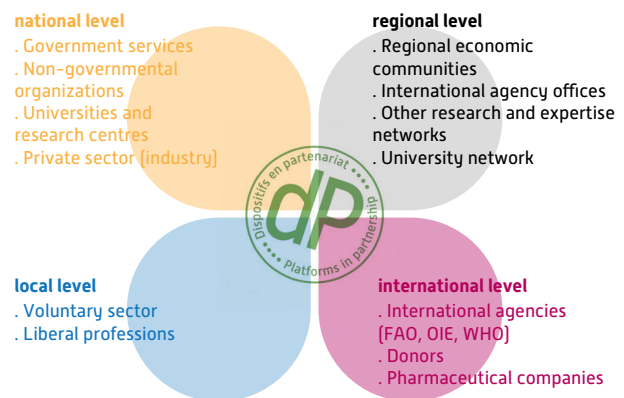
national level
. Government services
. Non-governmental organizations
. Universities and research centres
. Private sector (industry)

regional level
. Regional economic communities
. International agency offices
. Other research and expertise networks
. University network

Dispositifs en partenariat
dp
Platforms in partnership

local level
. Voluntary sector
. Liberal professions

international level
. International agencies (FAO, OIE, WHO)
. Donors
. Pharmaceutical companies